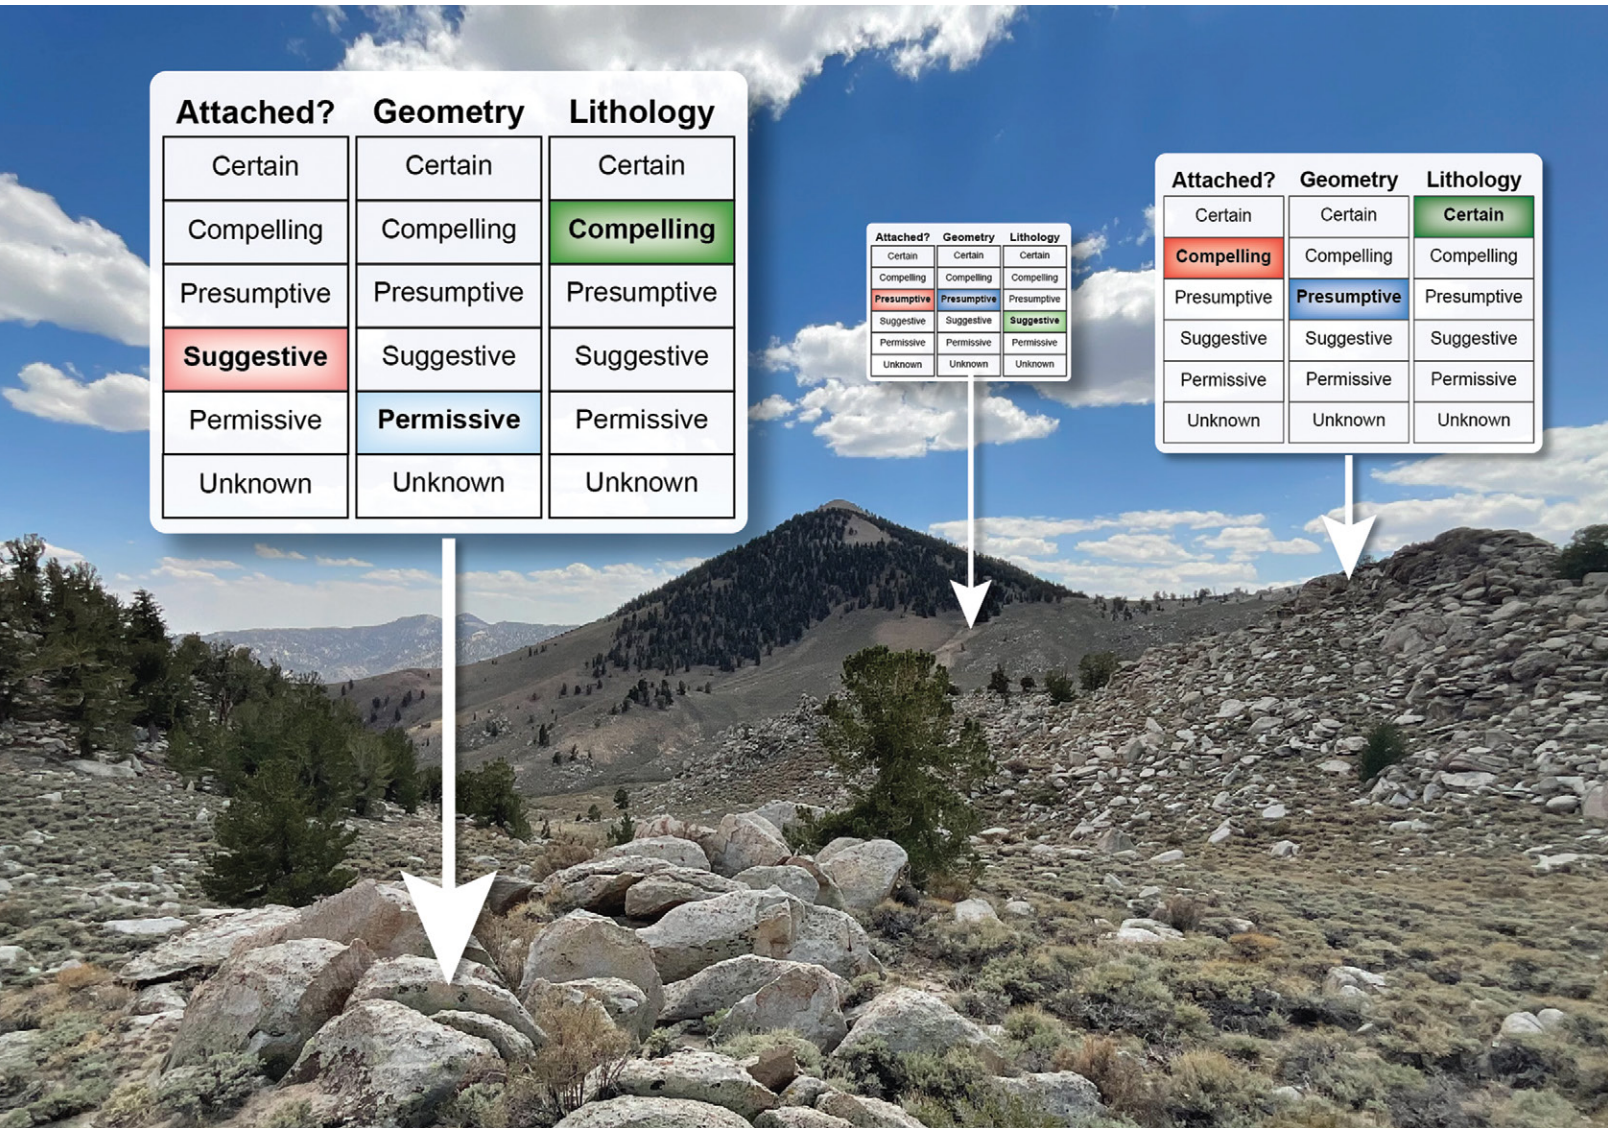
| Attached? | Geometry | Lithology |
|---|---|---|
| Certain | Certain | Certain |
| Compelling | Compelling | Compelling |
| Presumptive | Presumptive | Presumptive |
| Suggestive | Suggestive | Suggestive |
| Permissive | Permissive | Permissive |
| Unknown | Unknown | Unknown |

| Attached? | Geometry | Lithology |
|---|---|---|
| Certain | Certain | Certain |
| Compelling | Compelling | Compelling |
| Presumptive | Presumptive | Presumptive |
| Suggestive | Suggestive | Suggestive |
| Permissive | Permissive | Permissive |
| Unknown | Unknown | Unknown |

| Attached? | Geometry | Lithology |
|---|---|---|
| Certain | Certain | Certain |
| Compelling | Compelling | Compelling |
| Presumptive | Presumptive | Presumptive |
| Suggestive | Suggestive | Suggestive |
| Permissive | Permissive | Permissive |
| Unknown | Unknown | Unknown |